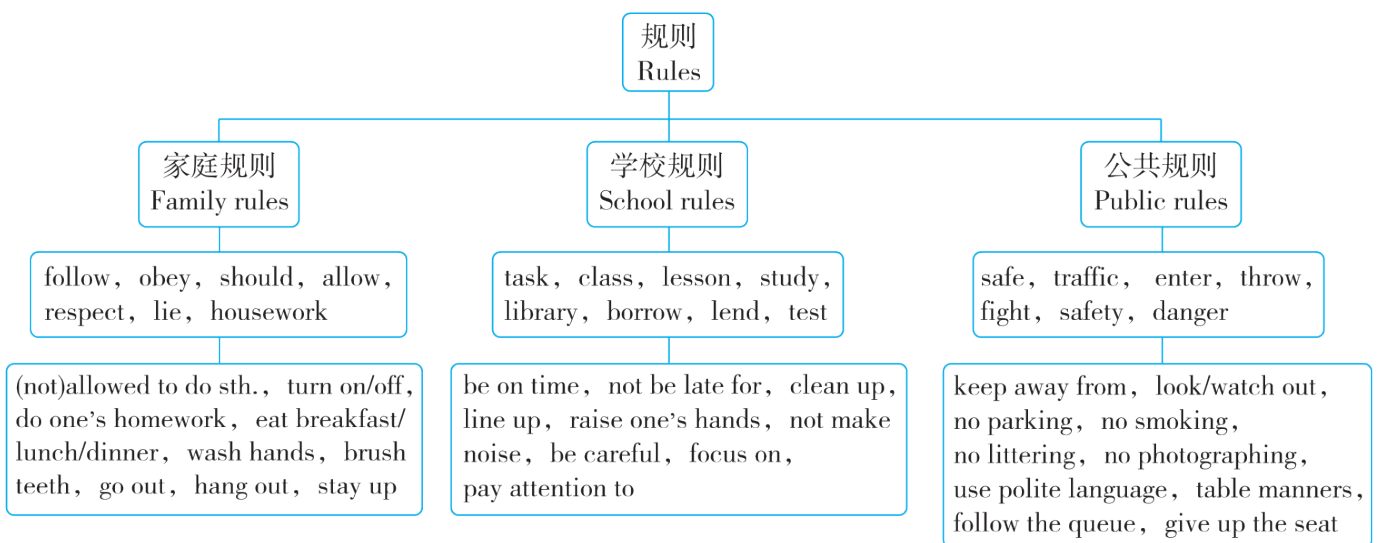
规则
Rules

家庭规则
Family rules

follow，obey，should，allow，respect，lie，housework

(not)allowed to do sth.，turn on/off，do one's homework，eat breakfast/lunch/dinner，wash hands，brush teeth，go out，hang out，stay up

学校规则
School rules

task，class，lesson，study，library，borrow，lend，test

be on time，not be late for，clean up，line up，raise one's hands，not make noise，be careful，focus on，pay attention to

公共规则
Public rules

safe，traffic，enter，throw，fight，safety，danger

keep away from，look/watch out，no parking，no smoking，no littering，no photographing，use polite language，table manners，follow the queue，give up the seat